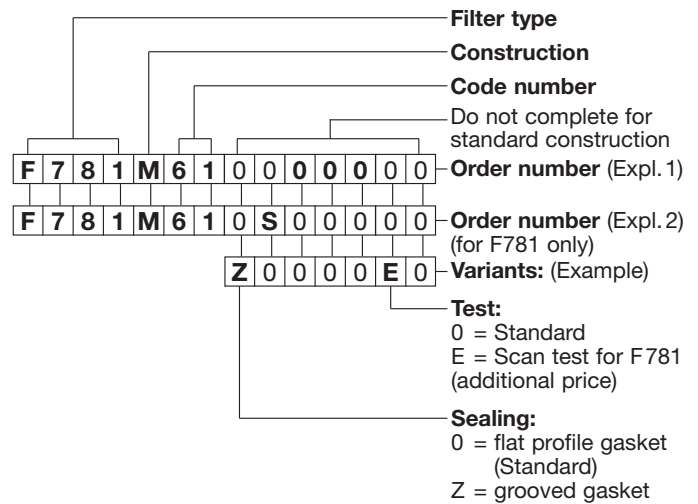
Filter type
Construction
Code number
Do not complete for standard construction

| F | 7 | 8 | 1 | M | 6 | 1 | 0 | 0 | 0 | 0 | 0 | 0 | 0 |
|---|---|---|---|---|---|---|---|---|---|---|---|---|---|

Order number (Expl. 1)

| F | 7 | 8 | 1 | M | 6 | 1 | 0 | S | 0 | 0 | 0 | 0 | 0 |
|---|---|---|---|---|---|---|---|---|---|---|---|---|---|

Order number (Expl. 2) (for F781 only)

| Z | 0 | 0 | 0 | 0 | E | 0 |
|---|---|---|---|---|---|---|

Variants: (Example)

Test:
0 = Standard
E = Scan test for F781 (additional price)

Sealing:
0 = flat profile gasket (Standard)
Z = grooved gasket